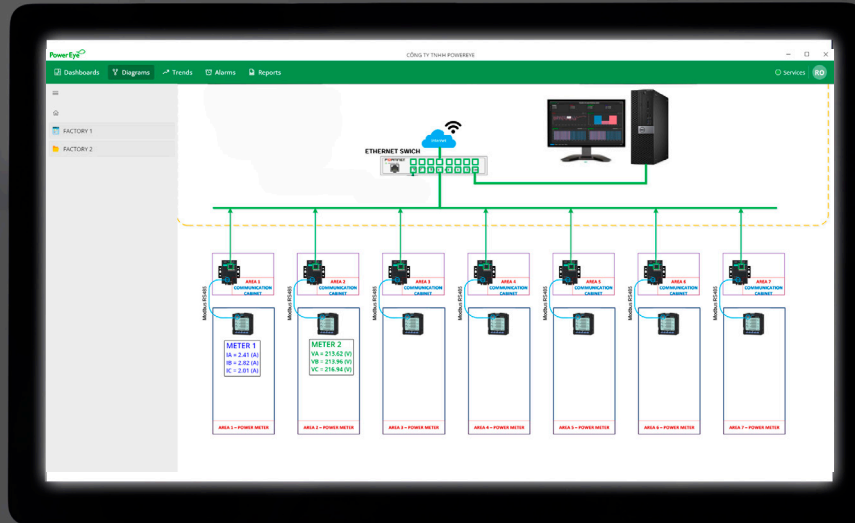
PowerEye

CÔNG TY TNHH POWEREYE

Dashboards Diagrams Trends Alarms Reports

Services RD

FACTORY 1

FACTORY 2

ETHERNET SWICH

AREA 1 COMMUNICATION CABINET

AREA 2 COMMUNICATION CABINET

AREA 3 COMMUNICATION CABINET

AREA 4 COMMUNICATION CABINET

AREA 5 COMMUNICATION CABINET

AREA 6 COMMUNICATION CABINET

AREA 7 COMMUNICATION CABINET

Modbus RS485

METER 1
IA = 2.41 (A)
IB = 2.82 (A)
IC = 2.01 (A)

METER 2
VA = 213.62 (V)
VB = 213.96 (V)
VC = 216.94 (V)

AREA 1 – POWER METER

AREA 2 – POWER METER

AREA 3 – POWER METER

AREA 4 – POWER METER

AREA 5 – POWER METER

AREA 6 – POWER METER

AREA 7 – POWER METER